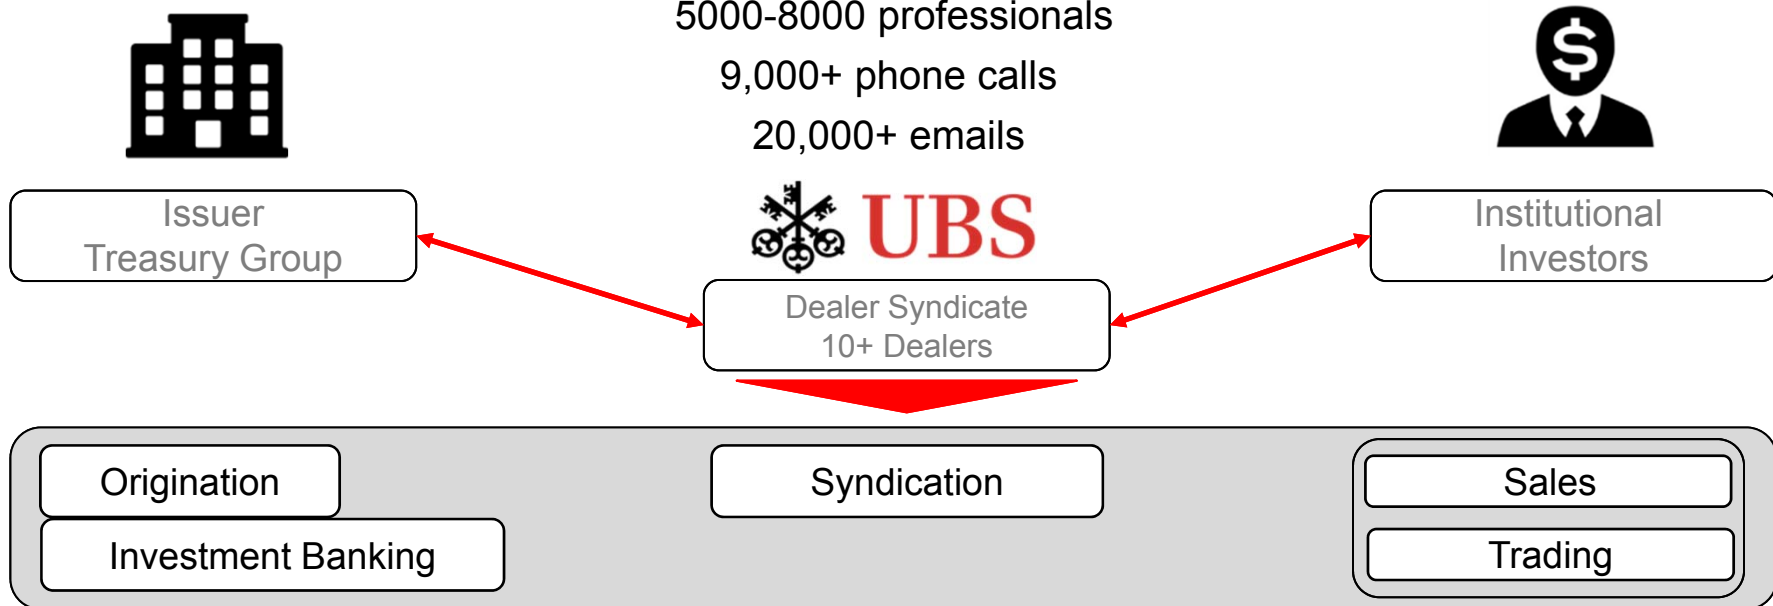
5000-8000 professionals
9,000+ phone calls
20,000+ emails

Issuer
Treasury Group

UBS

Institutional
Investors

Dealer Syndicate
10+ Dealers

Origination

Investment Banking

Syndication

Sales

Trading